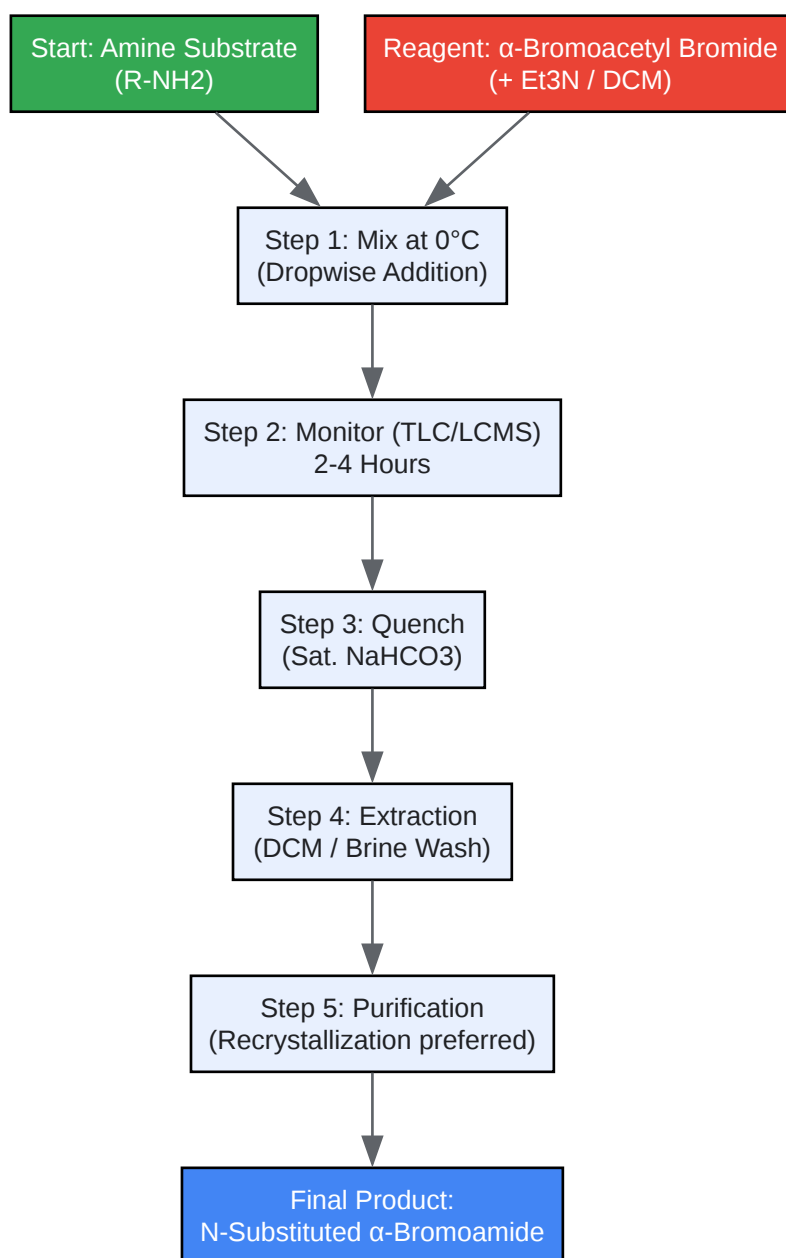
Start: Amine Substrate
(R-NH2)

Reagent: α-Bromoacetyl Bromide
(+ Et3N / DCM)

Step 1: Mix at 0°C
(Dropwise Addition)

Step 2: Monitor (TLC/LCMS)
2-4 Hours

Step 3: Quench
(Sat. NaHCO3)

Step 4: Extraction
(DCM / Brine Wash)

Step 5: Purification
(Recrystallization preferred)

Final Product:
N-Substituted α-Bromoamide